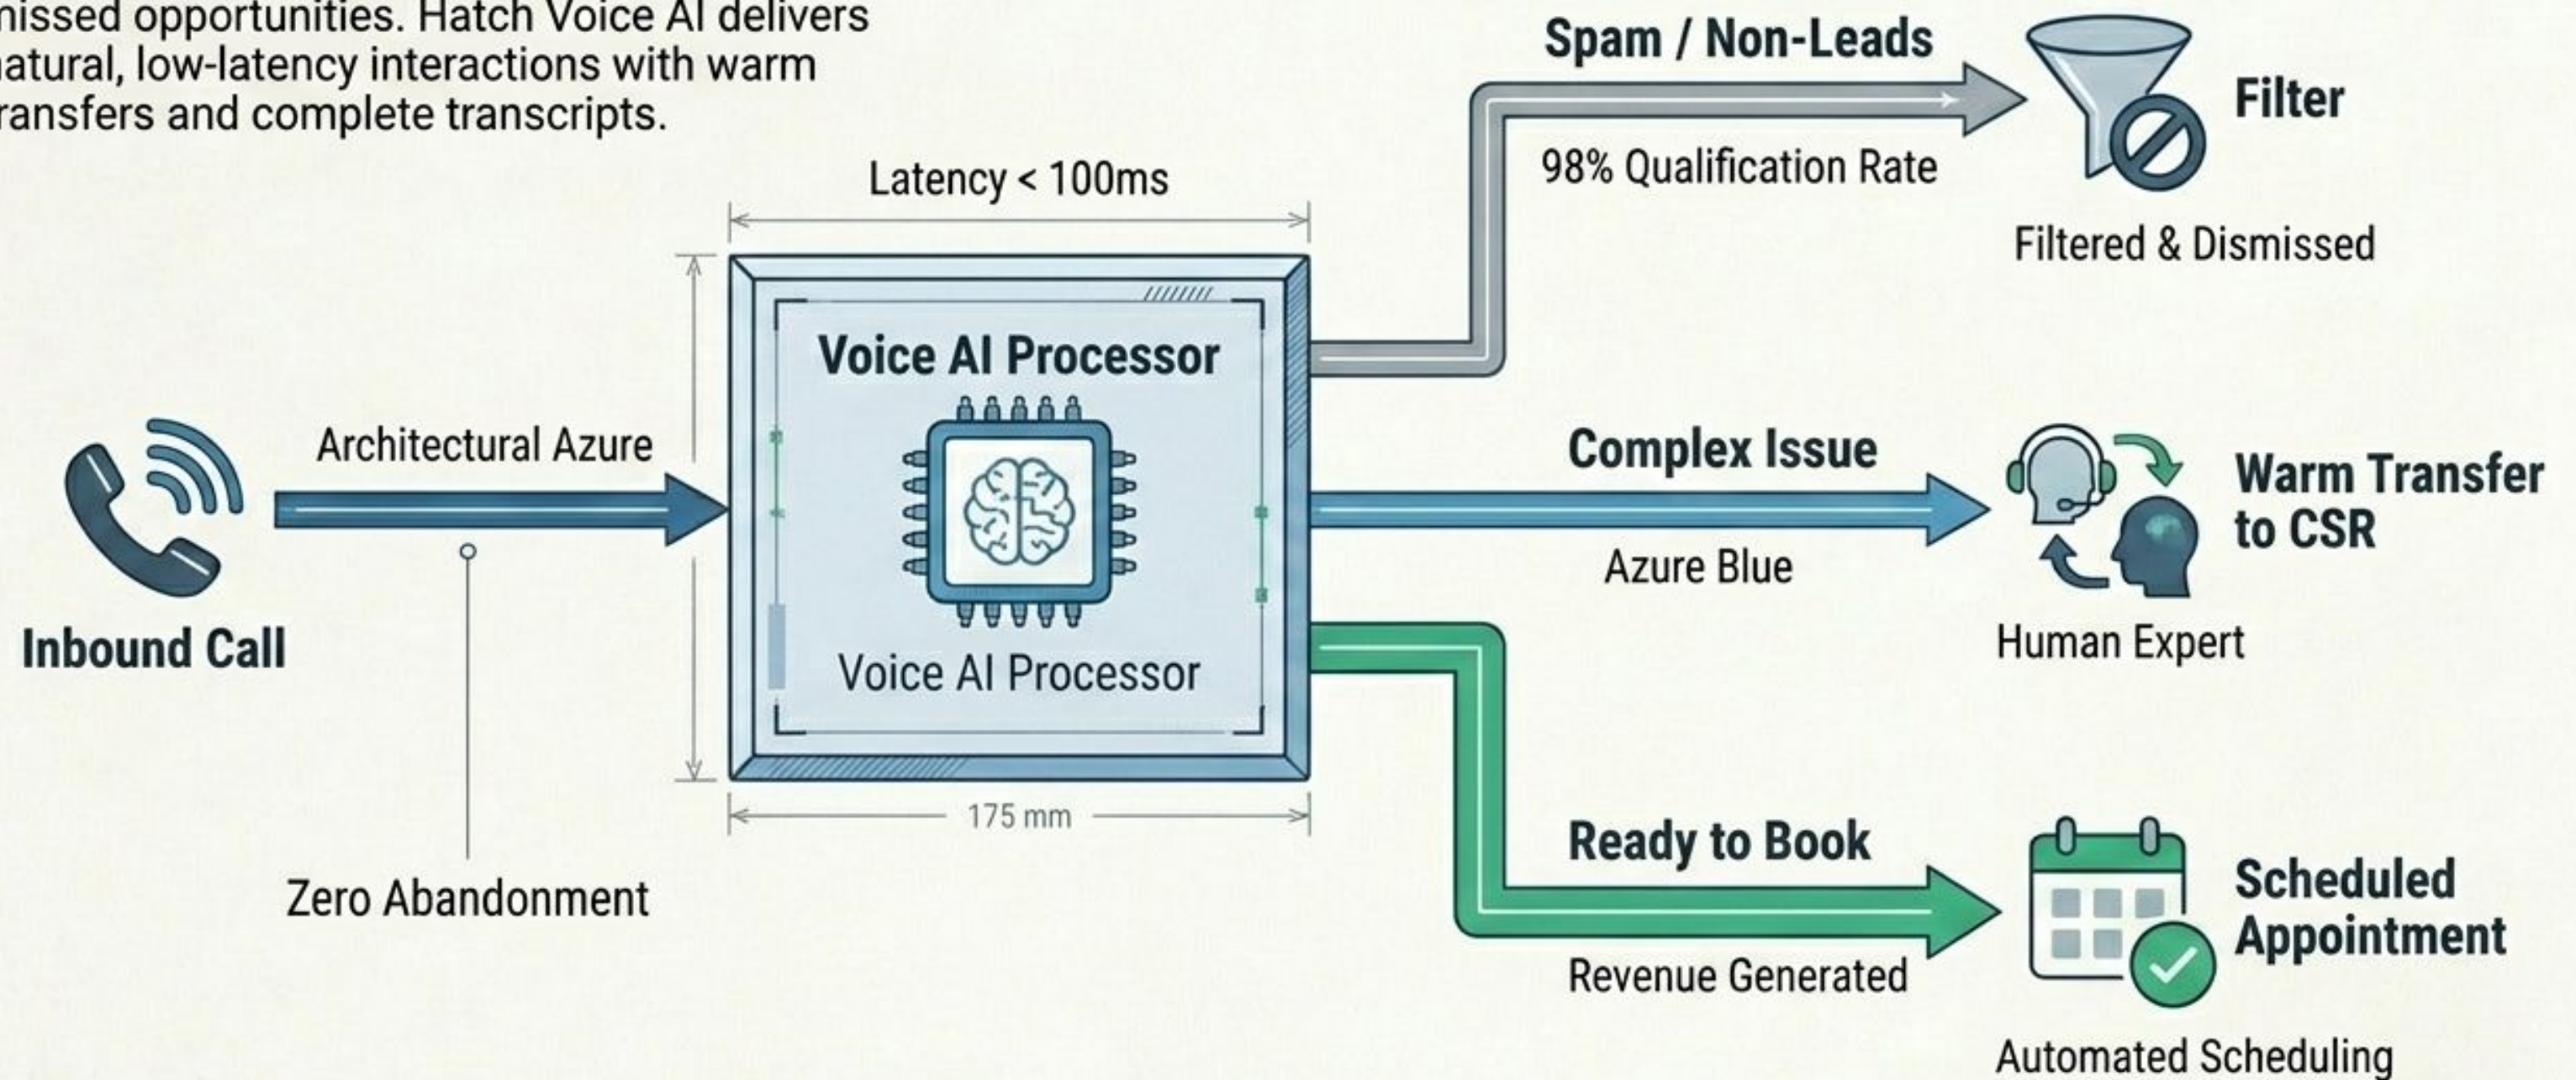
nissed opportunities. Hatch Voice AI delivers natural, low-latency interactions with warm ransfers and complete transcripts.

Latency < 100ms

Inbound Call

Architectural Azure

Zero Abandonment

Voice AI Processor

Voice AI Processor

175 mm

Spam / Non-Leads

98% Qualification Rate

Filter

Filtered & Dismissed

Complex Issue

Azure Blue

Warm Transfer to CSR

Human Expert

Ready to Book

Revenue Generated

Scheduled Appointment

Automated Scheduling